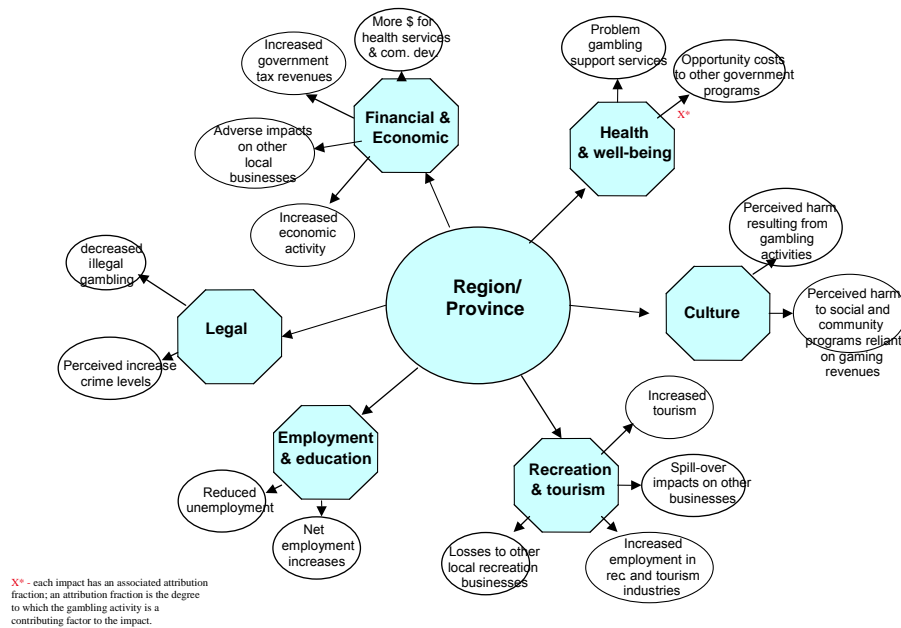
Region/ Province

Financial & Economic

More \$ for health services & com. dev.

Increased government tax revenues

Adverse impacts on other local businesses

Increased economic activity

Health & well-being

Problem gambling support services

Opportunity costs to other government programs

X*

Culture

Perceived harm resulting from gambling activities

Perceived harm to social and community programs reliant on gaming revenues

Legal

decreased illegal gambling

Perceived increase crime levels

Employment & education

Reduced unemployment

Net employment increases

Recreation & tourism

Increased tourism

Spill-over impacts on other businesses

Losses to other local recreation businesses

Increased employment in rec. and tourism industries

X* - each impact has an associated attribution fraction; an attribution fraction is the degree to which the gambling activity is a contributing factor to the impact.